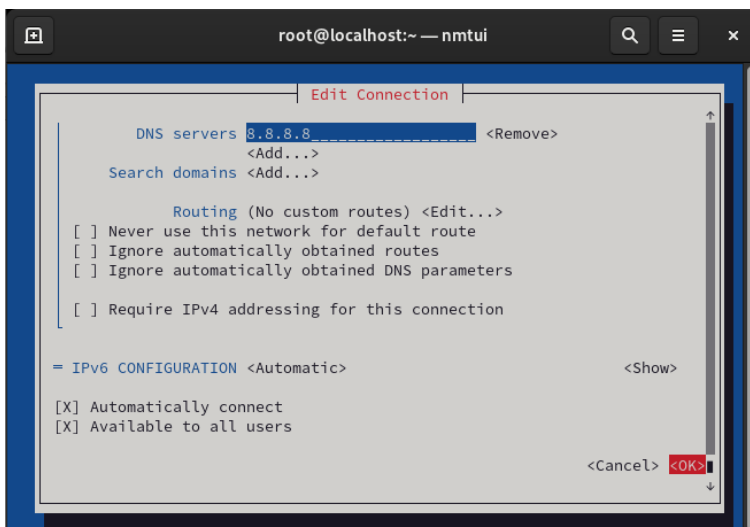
root@localhost:~ — nmtui

Edit Connection

DNS servers 8.8.8.8________________ <Remove>
<Add...>
Search domains <Add...>

Routing (No custom routes) <Edit...>
[ ] Never use this network for default route
[ ] Ignore automatically obtained routes
[ ] Ignore automatically obtained DNS parameters

[ ] Require IPv4 addressing for this connection

= IPv6 CONFIGURATION <Automatic> <Show>

[X] Automatically connect
[X] Available to all users

<Cancel> <OK>